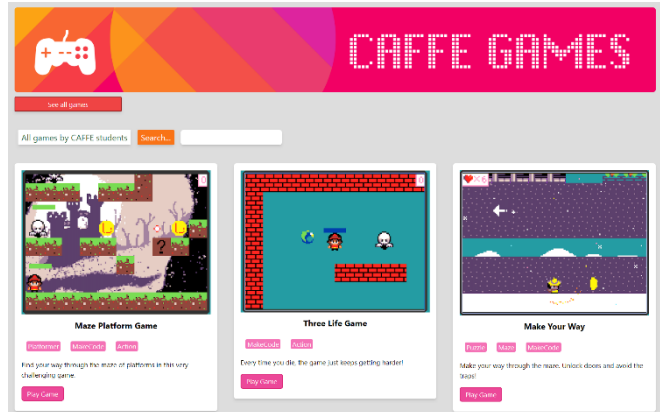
CAFFE GAMES

See all games

All games by CAFFE students

Search...

Maze Platform Game

Platformer MakeCode Action

Find your way through the maze of platforms in this very challenging game.

Play Game

Three Life Game

MakeCode Action

Every time you die, the game just keeps getting harder!

Play Game

Make Your Way

Puzzle Maze MakeCode

Make your way through the maze. Unlock doors and avoid the traps!

Play Game